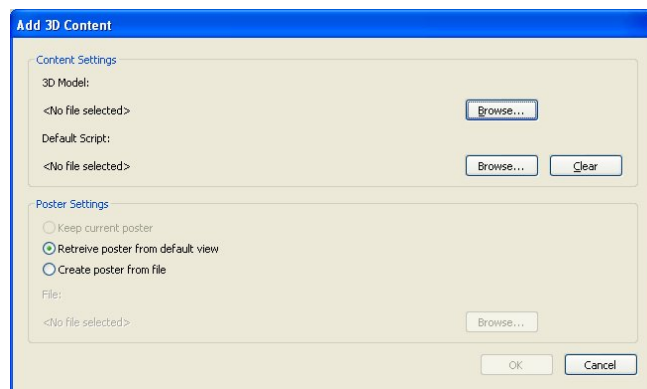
Add 3D Content

Content Settings

3D Model:

<No file selected>

Browse...

Default Script:

<No file selected>

Browse...

Clear

Poster Settings

Keep current poster

Retreive poster from default view

Create poster from file

File:

<No file selected>

Browse...

OK

Cancel